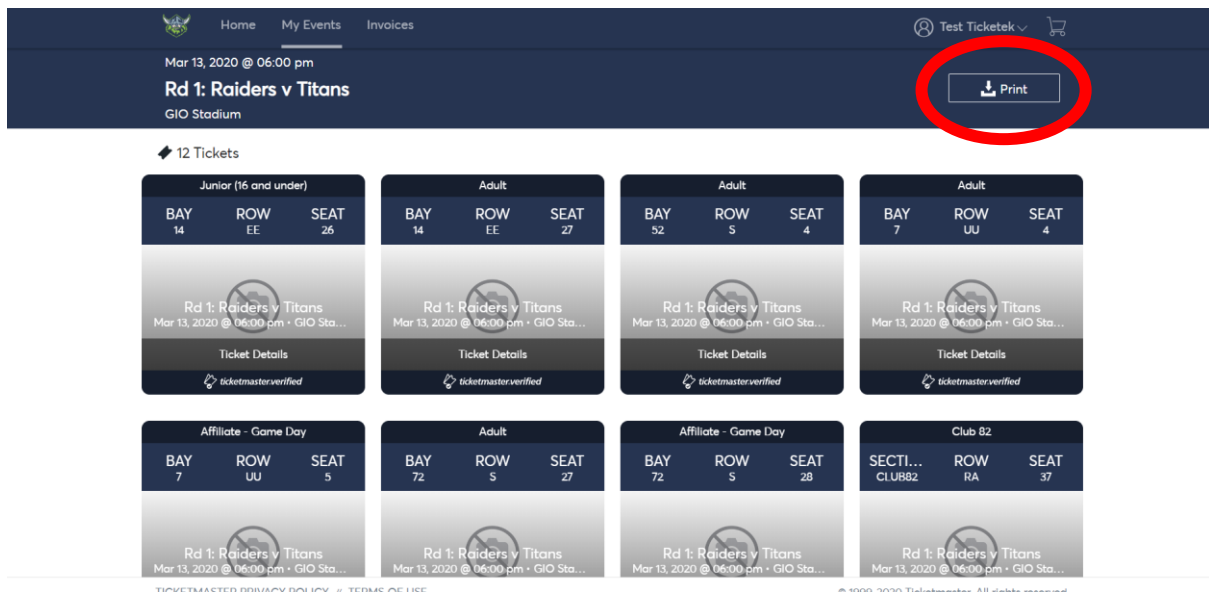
Home My Events Invoices

Test Ticketek

Mar 13, 2020 @ 06:00 pm
Rd 1: Raiders v Titans
GIO Stadium

Print

12 Tickets

Junior (16 and under)
BAY 14 ROW EE SEAT 26
Rd 1: Raiders v Titans
Mar 13, 2020 @ 06:00 pm • GIO Sta...
Ticket Details
ticketmaster.verified

Adult
BAY 14 ROW EE SEAT 27
Rd 1: Raiders v Titans
Mar 13, 2020 @ 06:00 pm • GIO Sta...
Ticket Details
ticketmaster.verified

Adult
BAY 52 ROW S SEAT 4
Rd 1: Raiders v Titans
Mar 13, 2020 @ 06:00 pm • GIO Sta...
Ticket Details
ticketmaster.verified

Adult
BAY 7 ROW UU SEAT 4
Rd 1: Raiders v Titans
Mar 13, 2020 @ 06:00 pm • GIO Sta...
Ticket Details
ticketmaster.verified

Affiliate - Game Day
BAY 7 ROW UU SEAT 5
Rd 1: Raiders v Titans
Mar 13, 2020 @ 06:00 pm • GIO Sta...

Adult
BAY 72 ROW S SEAT 27
Rd 1: Raiders v Titans
Mar 13, 2020 @ 06:00 pm • GIO Sta...

Affiliate - Game Day
BAY 72 ROW S SEAT 28
Rd 1: Raiders v Titans
Mar 13, 2020 @ 06:00 pm • GIO Sta...

Club 82
SECTI... CLUB82 ROW RA SEAT 37
Rd 1: Raiders v Titans
Mar 13, 2020 @ 06:00 pm • GIO Sta...

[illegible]